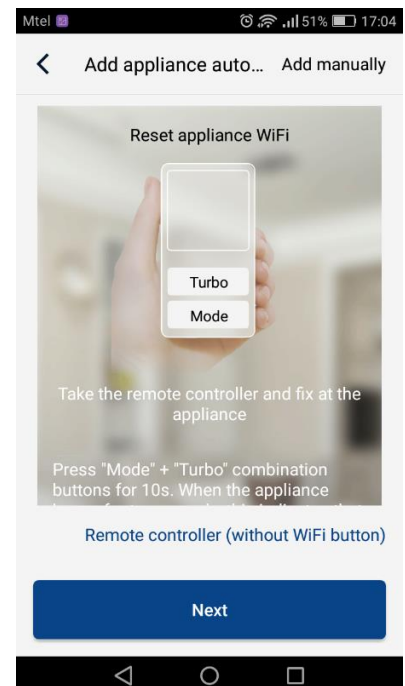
Mtel
51% 17:04

Add appliance auto... Add manually

Reset appliance WiFi

Turbo
Mode

Take the remote controller and fix at the appliance

Press "Mode" + "Turbo" combination buttons for 10s. When the appliance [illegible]

Remote controller (without WiFi button)

Next